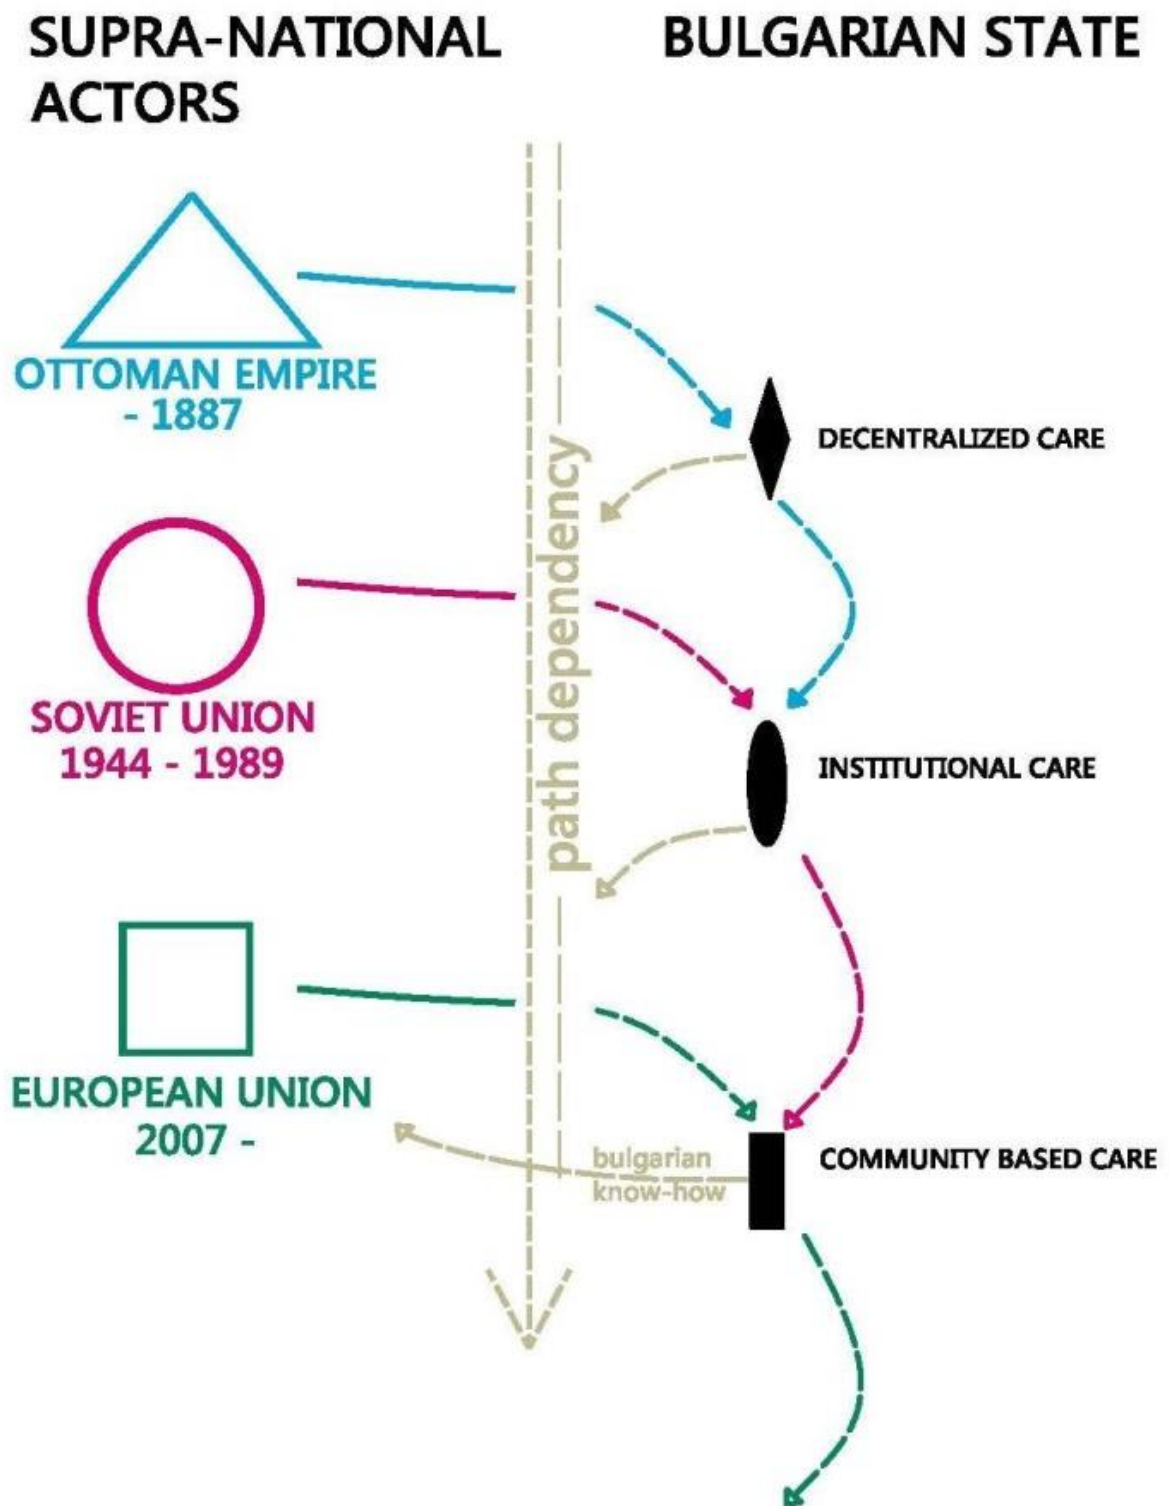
SUPRA-NATIONAL ACTORS

BULGARIAN STATE

OTTOMAN EMPIRE
- 1887

DECENTRALIZED CARE

path dependency

SOVIET UNION
1944 - 1989

INSTITUTIONAL CARE

EUROPEAN UNION
2007 -

bulgarian know-how

COMMUNITY BASED CARE